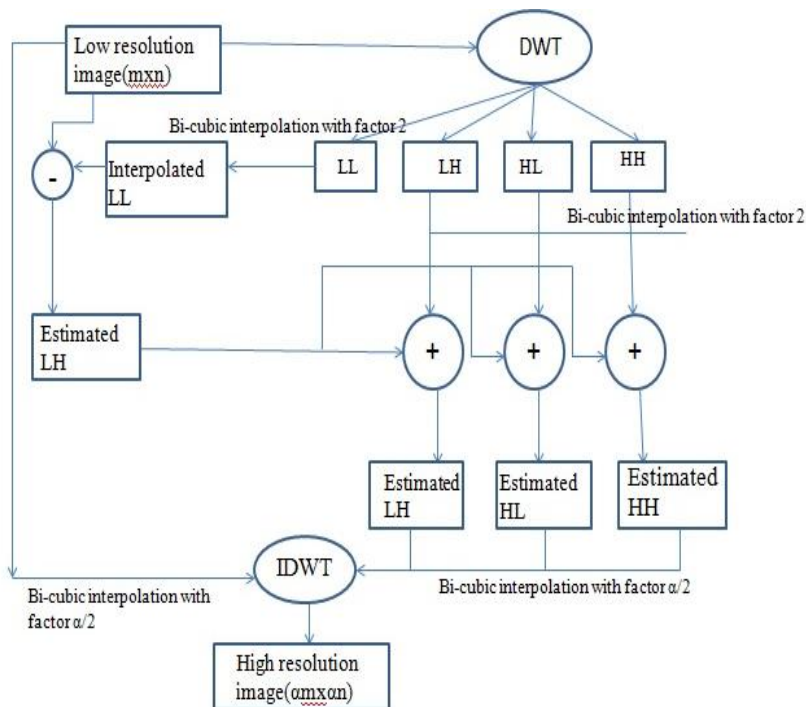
Low resolution image(mxn)

DWT

Bi-cubic interpolation with factor 2

-

Interpolated LL

LL

LH

HL

HH

Bi-cubic interpolation with factor 2

Estimated LH

+

+

+

Estimated LH

Estimated HL

Estimated HH

IDWT

Bi-cubic interpolation with factor α/2

Bi-cubic interpolation with factor α/2

High resolution image(αmxαn)